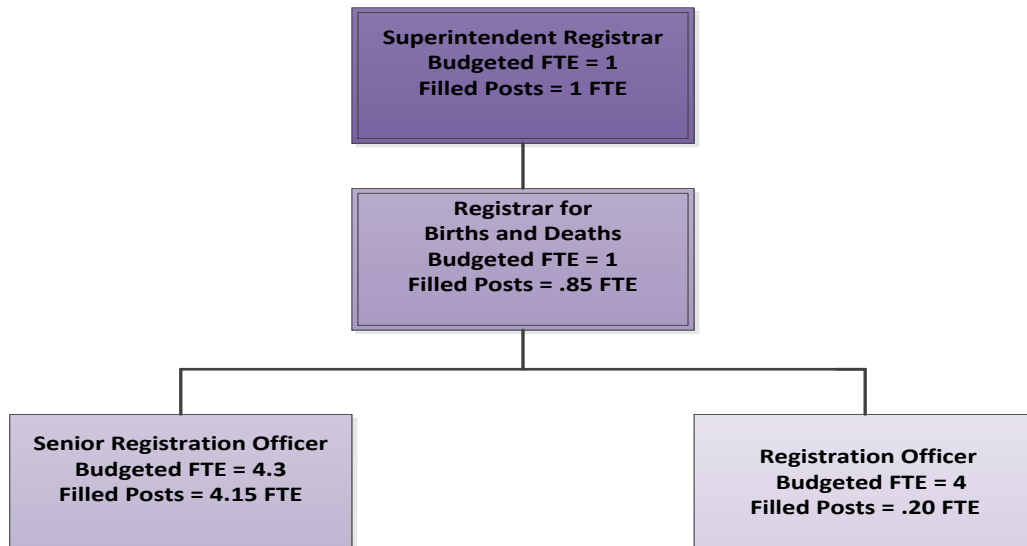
Superintendent Registrar
Budgeted FTE = 1
Filled Posts = 1 FTE

Registrar for
Births and Deaths
Budgeted FTE = 1
Filled Posts = .85 FTE

Senior Registration Officer
Budgeted FTE = 4.3
Filled Posts = 4.15 FTE

Registration Officer
Budgeted FTE = 4
Filled Posts = .20 FTE